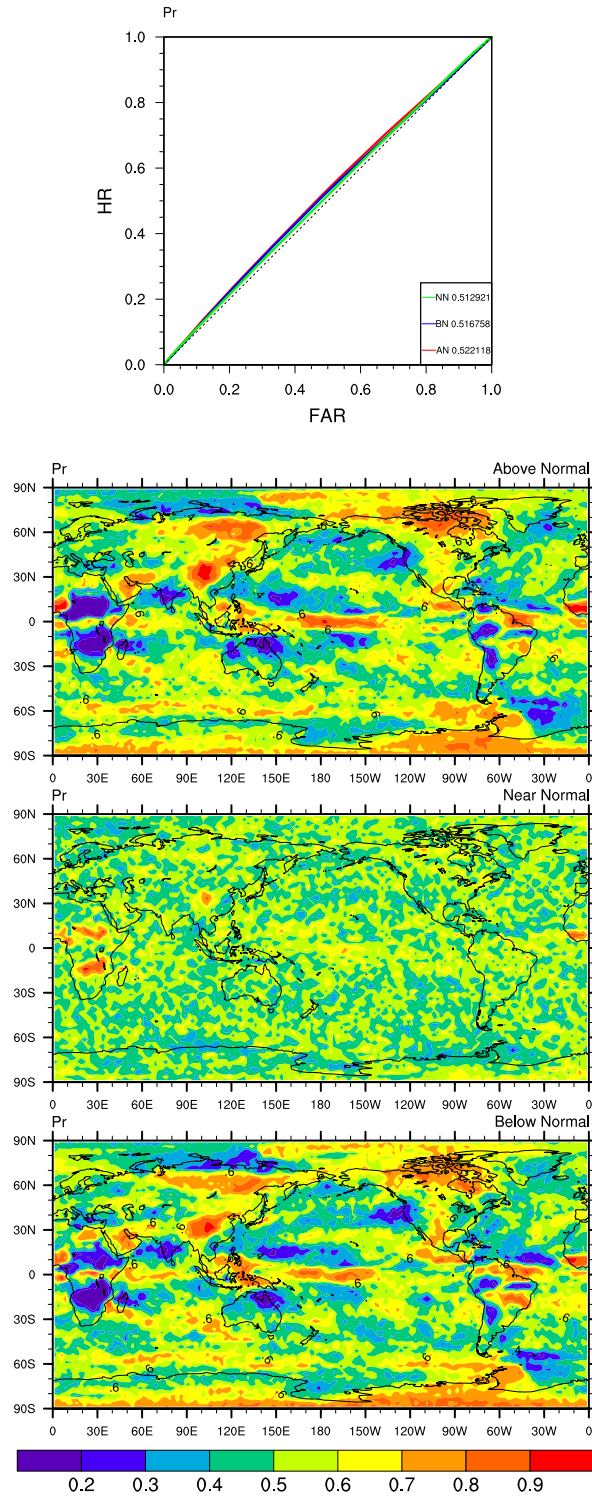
Pr

1.0
0.8
0.6
0.4
0.2
0.0

HR

0.0 0.2 0.4 0.6 0.8 1.0

FAR

NN 0.512921
BN 0.516758
AN 0.522118

Pr
Above Normal
90N
60N
30N
0
30S
60S
90S
0 30E 60E 90E 120E 150E 180 150W 120W 90W 60W 30W 0
.6

Pr
Near Normal
90N
60N
30N
0
30S
60S
90S
0 30E 60E 90E 120E 150E 180 150W 120W 90W 60W 30W 0

Pr
Below Normal
90N
60N
30N
0
30S
60S
90S
0 30E 60E 90E 120E 150E 180 150W 120W 90W 60W 30W 0
.6

0.2 0.3 0.4 0.5 0.6 0.7 0.8 0.9